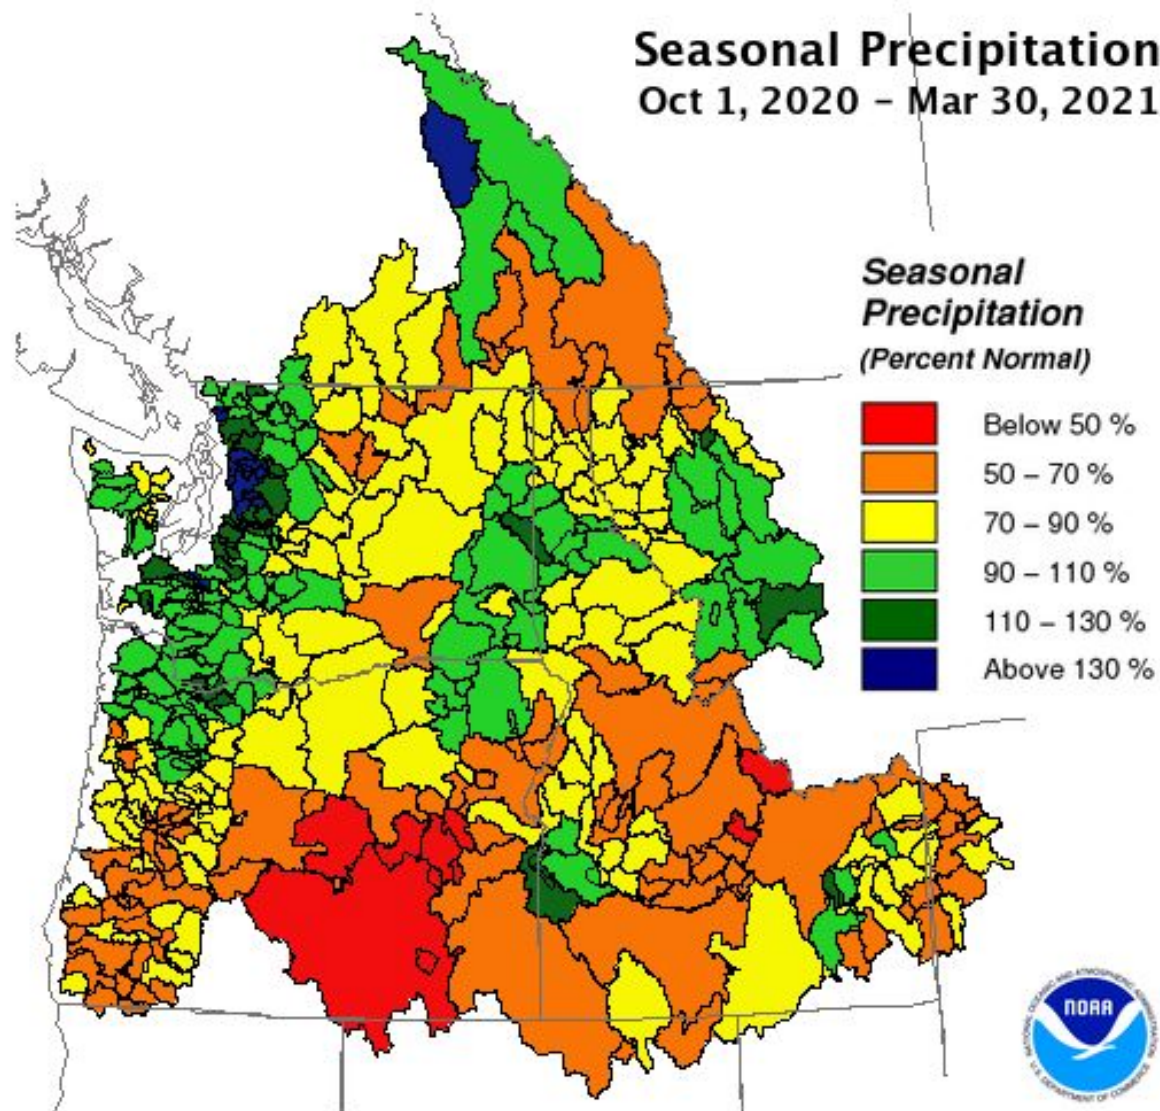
Seasonal Precipitation
Oct 1, 2020 - Mar 30, 2021

Seasonal Precipitation
(Percent Normal)

Below 50 %
50 – 70 %
70 – 90 %
90 – 110 %
110 – 130 %
Above 130 %

NOAA
NATIONAL OCEANIC AND ATMOSPHERIC ADMINISTRATION
U.S. DEPARTMENT OF COMMERCE